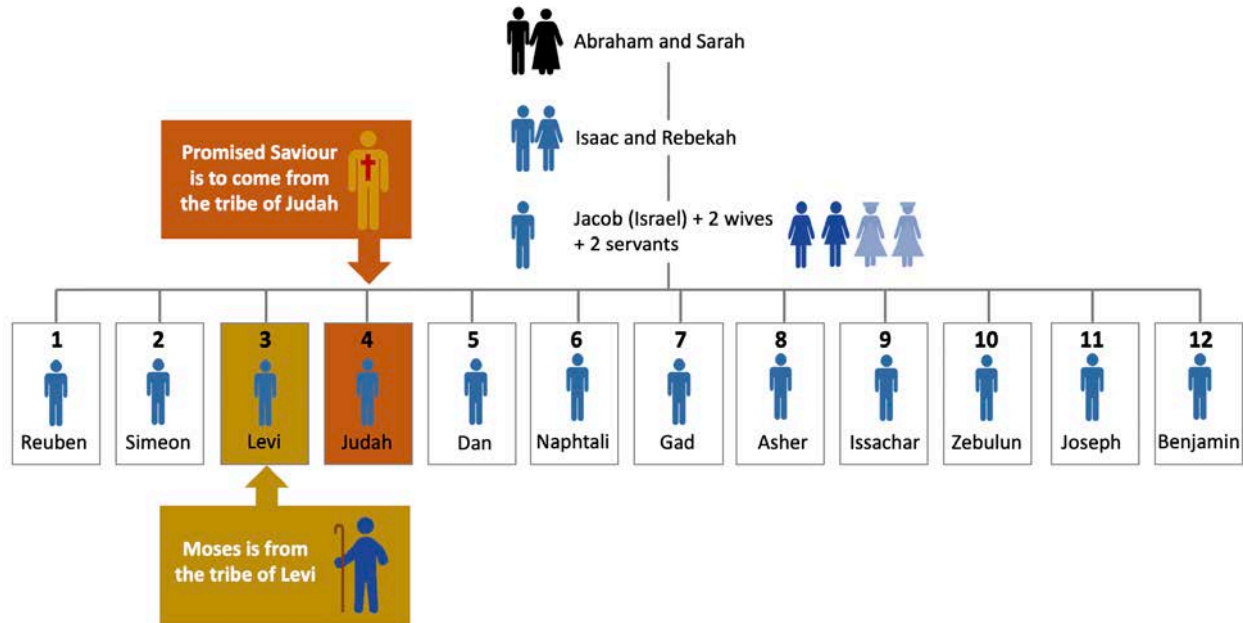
Abraham and Sarah

Isaac and Rebekah

Jacob (Israel) + 2 wives + 2 servants

Promised Saviour is to come from the tribe of Judah

| 1 | 2 | 3 | 4 | 5 | 6 | 7 | 8 | 9 | 10 | 11 | 12 |
|---|---|---|---|---|---|---|---|---|---|---|---|
| Reuben | Simeon | Levi | Judah | Dan | Naphtali | Gad | Asher | Issachar | Zebulun | Joseph | Benjamin |

Moses is from the tribe of Levi